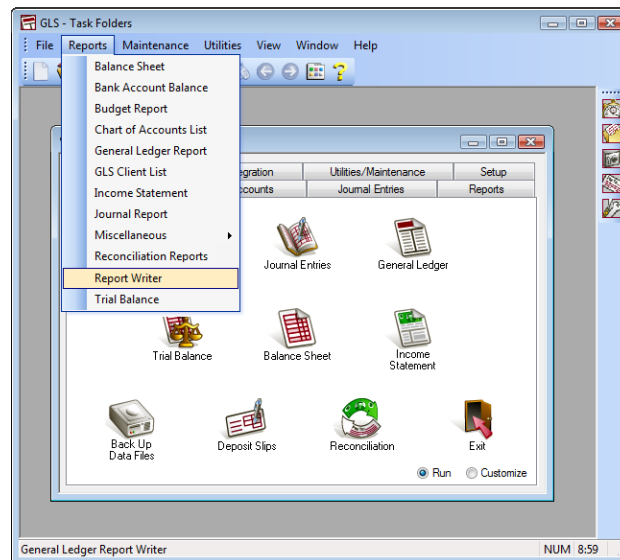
GLS - Task Folders

File Reports Maintenance Utilities View Window Help

Balance Sheet
Bank Account Balance
Budget Report
Chart of Accounts List
General Ledger Report
GLS Client List
Income Statement
Journal Report
Miscellaneous
Reconciliation Reports
Report Writer
Trial Balance

egration | Utilities/Maintenance | Setup
ccounts | Journal Entries | Reports

Journal Entries
General Ledger
Trial Balance
Balance Sheet
Income Statement
Back Up Data Files
Deposit Slips
Reconciliation
Exit

Run Customize

General Ledger Report Writer
NUM 8:59